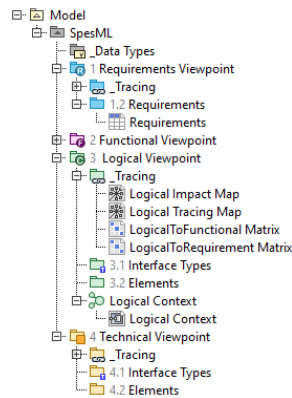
Model
SpesML
_Data Types
1 Requirements Viewpoint
_Tracing
1.2 Requirements
Requirements
2 Functional Viewpoint
3 Logical Viewpoint
_Tracing
Logical Impact Map
Logical Tracing Map
LogicalToFunctional Matrix
LogicalToRequirement Matrix
3.1 Interface Types
3.2 Elements
Logical Context
Logical Context
4 Technical Viewpoint
_Tracing
4.1 Interface Types
4.2 Elements